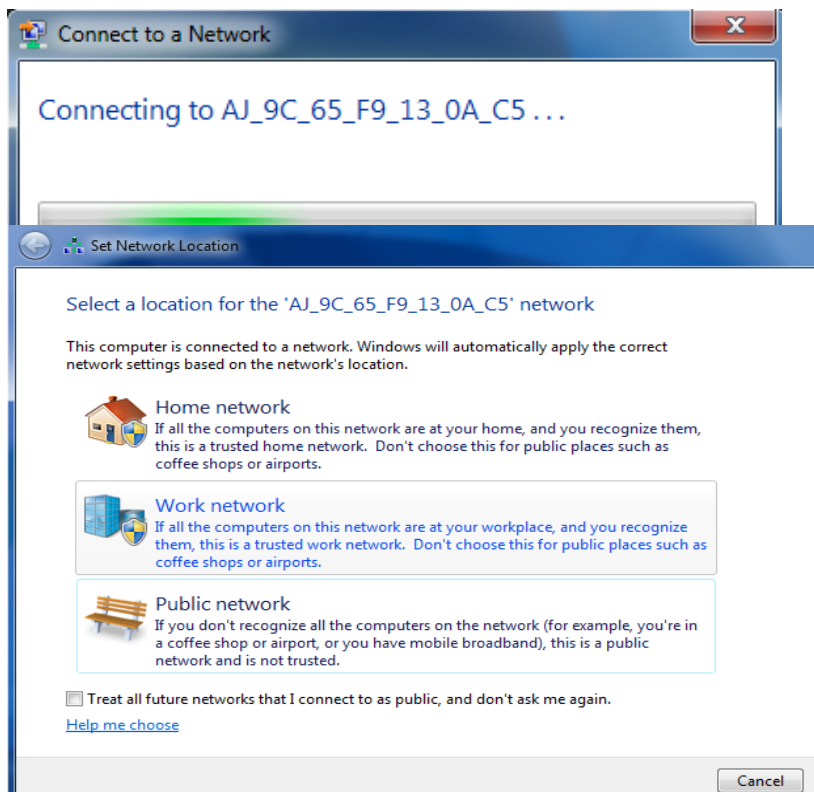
Connect to a Network

Connecting to AJ_9C_65_F9_13_0A_C5 ...

Set Network Location

Select a location for the 'AJ_9C_65_F9_13_0A_C5' network

This computer is connected to a network. Windows will automatically apply the correct network settings based on the network's location.

Home network
If all the computers on this network are at your home, and you recognize them, this is a trusted home network. Don't choose this for public places such as coffee shops or airports.

Work network
If all the computers on this network are at your workplace, and you recognize them, this is a trusted work network. Don't choose this for public places such as coffee shops or airports.

Public network
If you don't recognize all the computers on the network (for example, you're in a coffee shop or airport, or you have mobile broadband), this is a public network and is not trusted.

Treat all future networks that I connect to as public, and don't ask me again.

Help me choose

Cancel